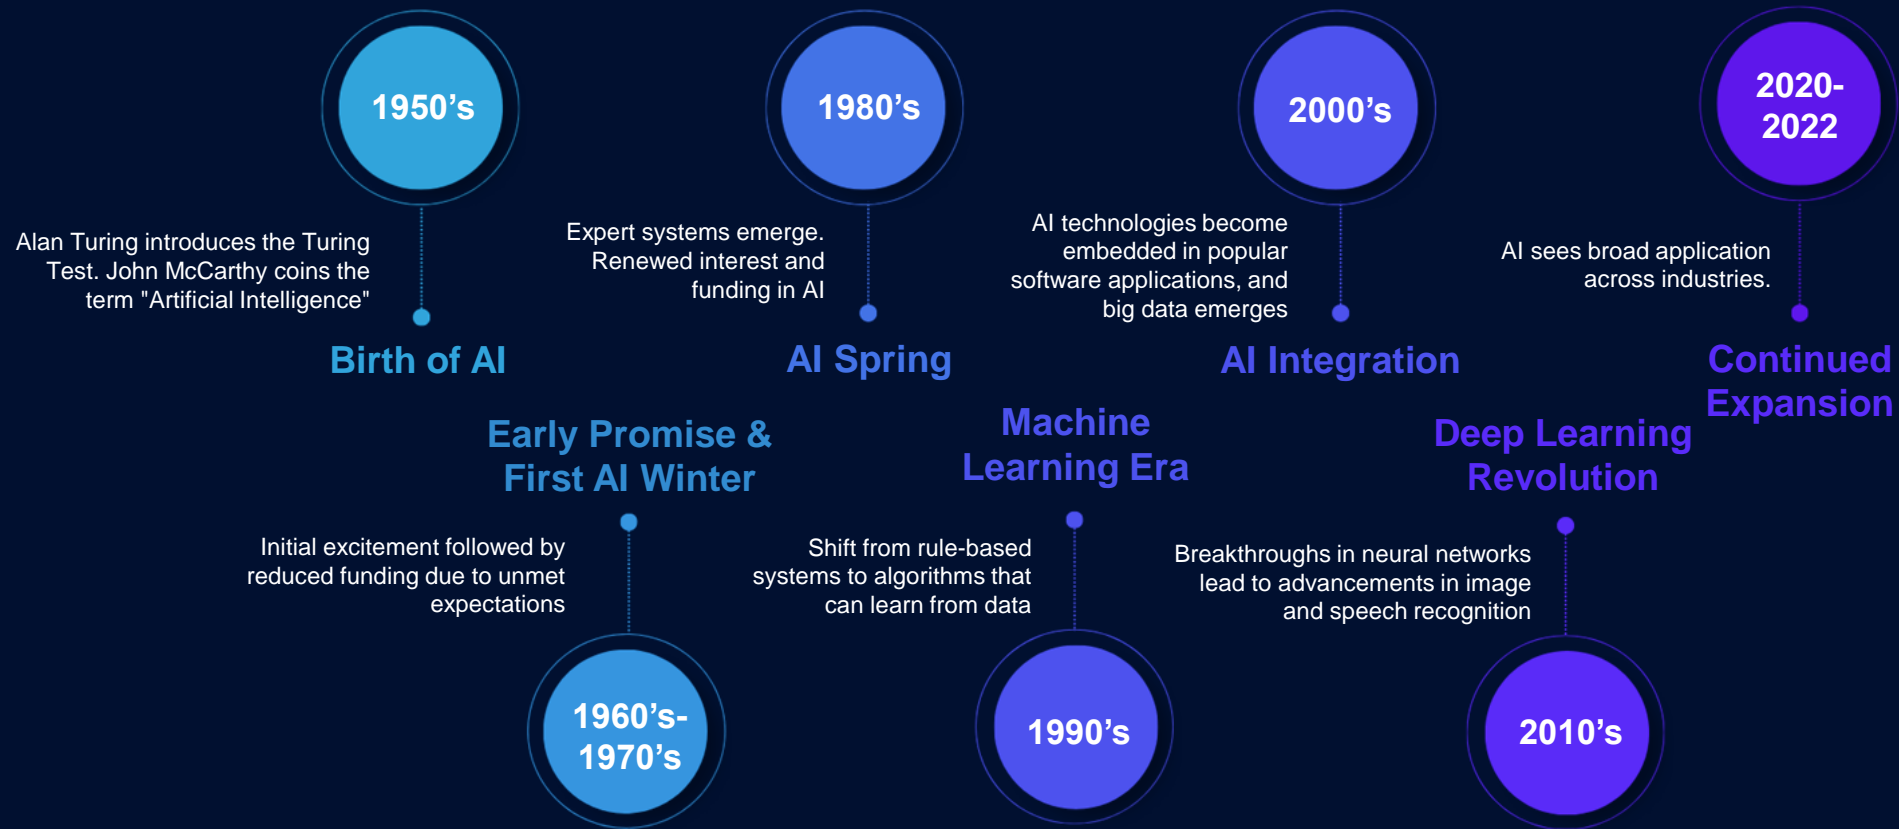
1950’s

Alan Turing introduces the Turing Test. John McCarthy coins the term "Artificial Intelligence"

Birth of AI

1980’s

Expert systems emerge. Renewed interest and funding in AI

AI Spring

2000’s

AI technologies become embedded in popular software applications, and big data emerges

AI Integration

2020-2022

AI sees broad application across industries.

Continued Expansion

Early Promise & First AI Winter

Initial excitement followed by reduced funding due to unmet expectations

1960’s-1970’s

Machine Learning Era

Shift from rule-based systems to algorithms that can learn from data

1990’s

Deep Learning Revolution

Breakthroughs in neural networks lead to advancements in image and speech recognition

2010’s